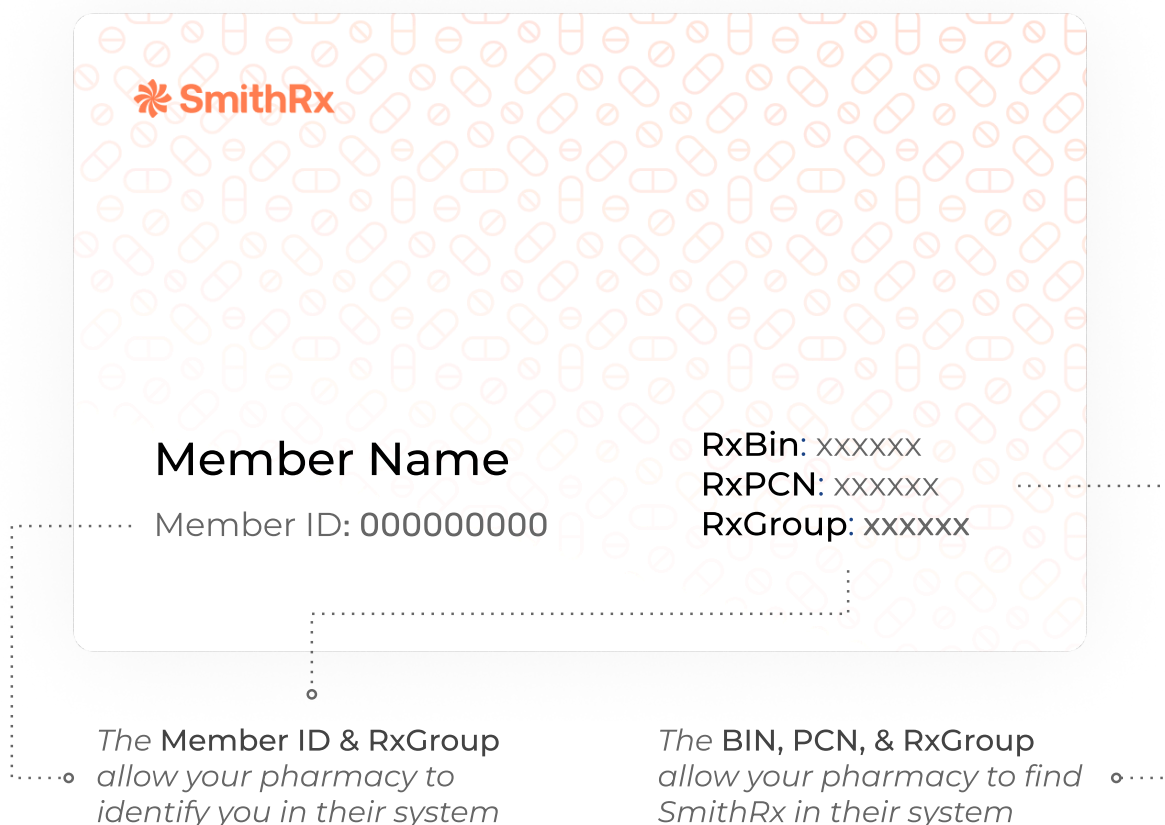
SmithRx

Member Name

Member ID: 000000000

RxBin: xxxxxx
RxPCN: xxxxxx
RxGroup: xxxxxx

The Member ID & RxGroup allow your pharmacy to identify you in their system

The BIN, PCN, & RxGroup allow your pharmacy to find SmithRx in their system